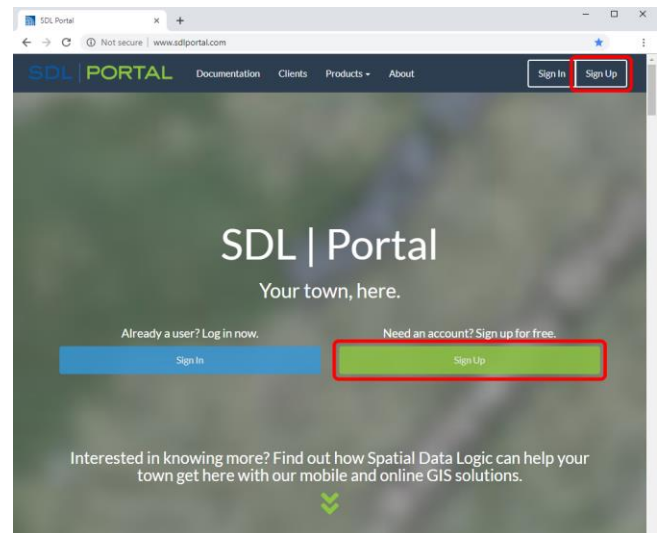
SDL Portal

Not secure | www.sdlportal.com

SDL | PORTAL Documentation Clients Products About Sign In Sign Up

SDL | Portal

Your town, here.

Already a user? Log in now.

Sign In

Need an account? Sign up for free.

Sign Up

Interested in knowing more? Find out how Spatial Data Logic can help your town get here with our mobile and online GIS solutions.